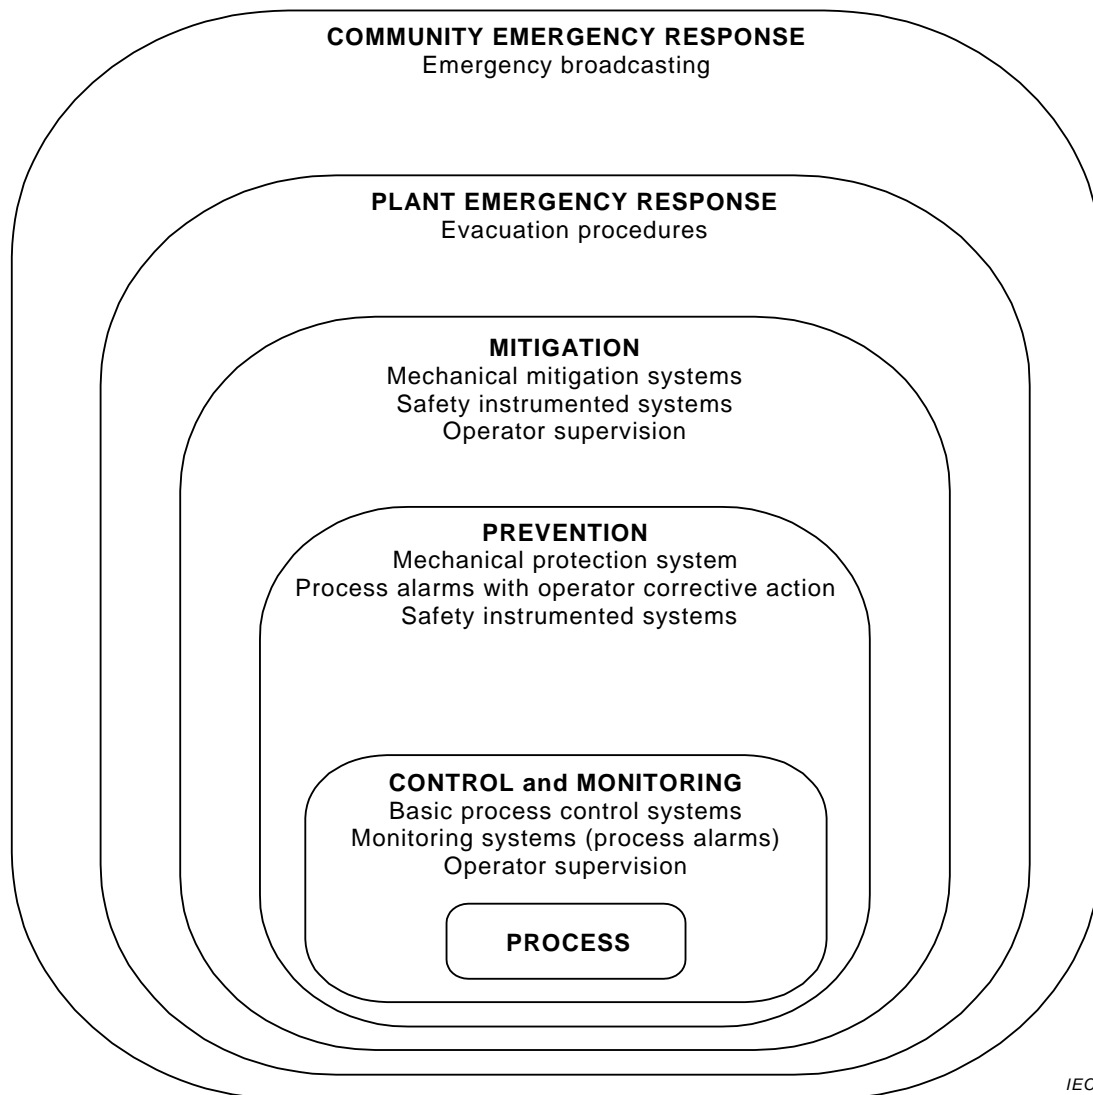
COMMUNITY EMERGENCY RESPONSE
Emergency broadcasting

PLANT EMERGENCY RESPONSE
Evacuation procedures

MITIGATION
Mechanical mitigation systems
Safety instrumented systems
Operator supervision

PREVENTION
Mechanical protection system
Process alarms with operator corrective action
Safety instrumented systems

CONTROL and MONITORING
Basic process control systems
Monitoring systems (process alarms)
Operator supervision

PROCESS

IEC